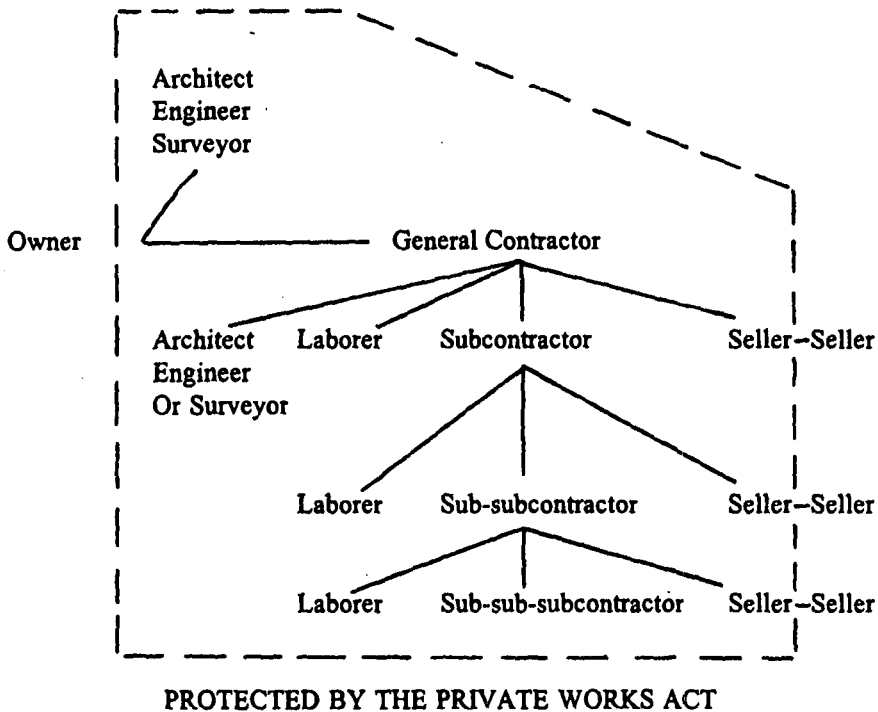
Architect
Engineer
Surveyor

Owner

General Contractor

Architect
Engineer
Or Surveyor

Laborer

Subcontractor

Seller–Seller

Laborer

Sub-subcontractor

Seller–Seller

Laborer

Sub-sub-subcontractor

Seller–Seller

PROTECTED BY THE PRIVATE WORKS ACT